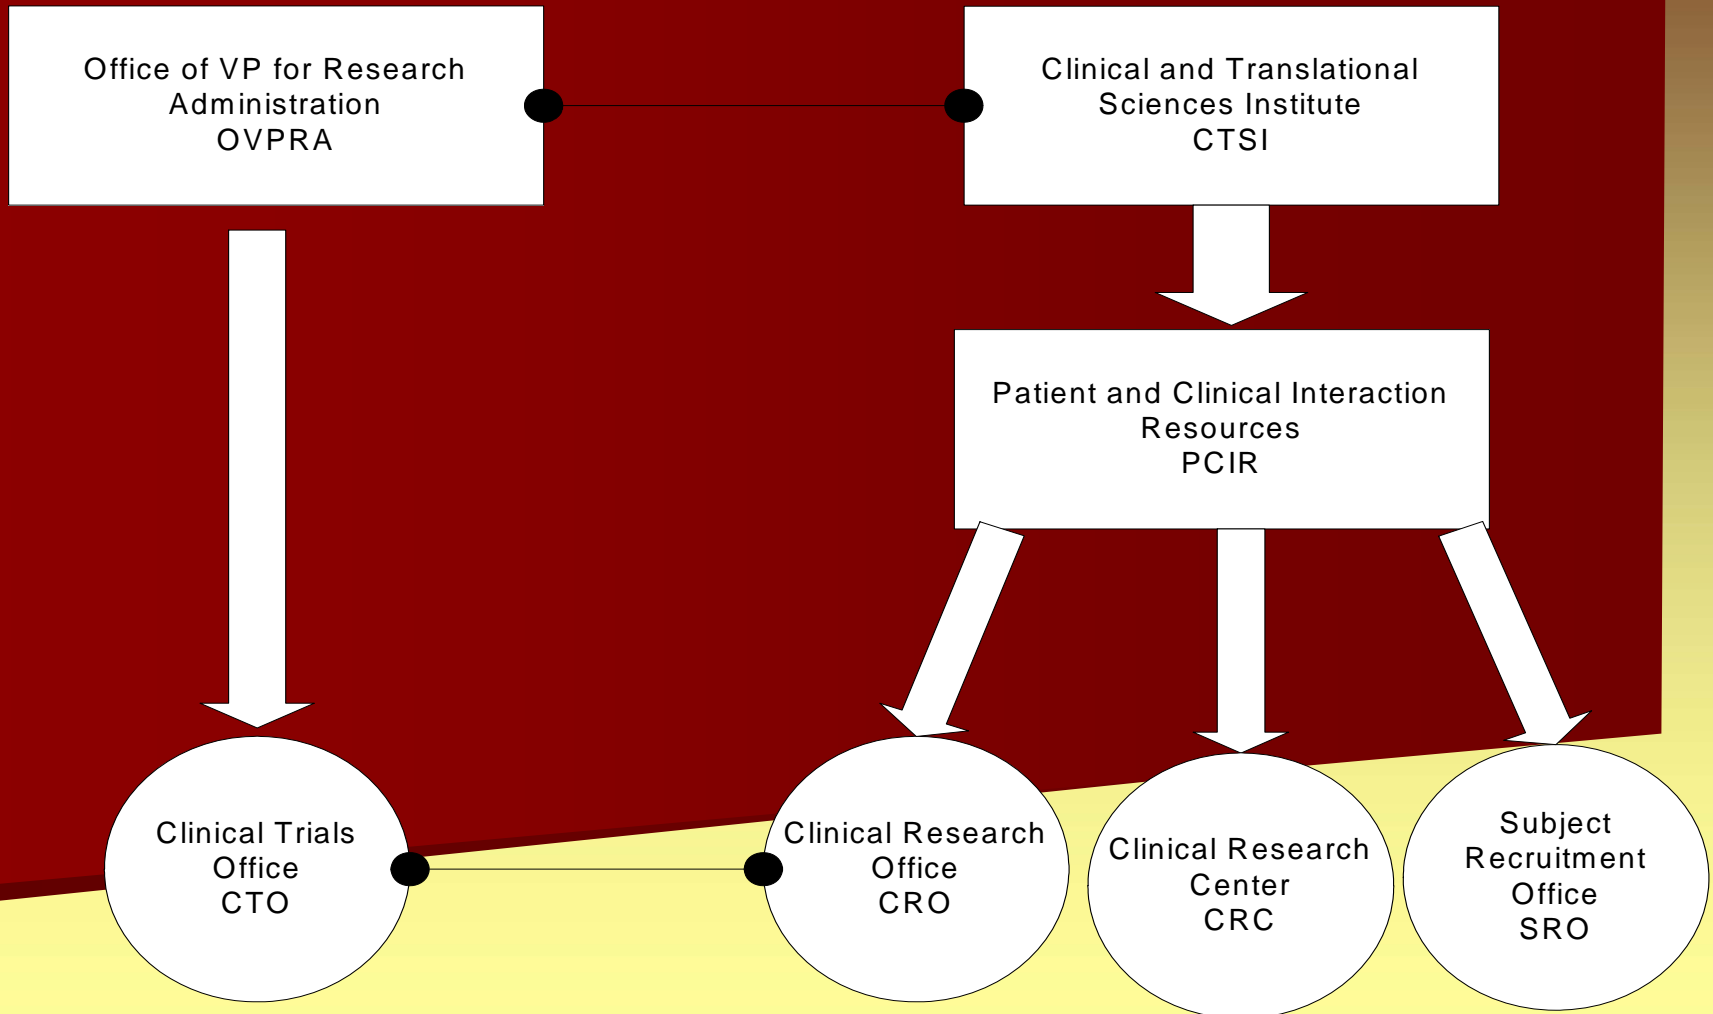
Office of VP for Research
Administration
OVPRA

Clinical and Translational
Sciences Institute
CTSI

Patient and Clinical Interaction
Resources
PCIR

Clinical Trials
Office
CTO

Clinical Research
Office
CRO

Clinical Research
Center
CRC

Subject
Recruitment
Office
SRO